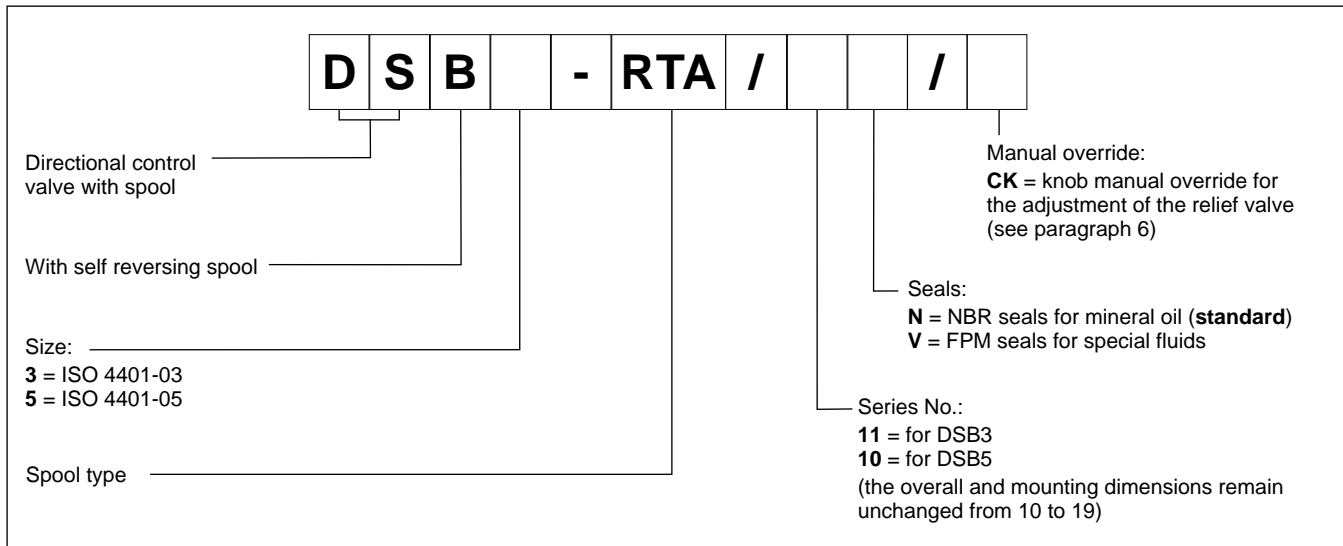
| D | S | B |  | - | RTA | / |  |  | / |  |
|---|---|---|---|---|---|---|---|---|---|---|

Directional control valve with spool

With self reversing spool

Size:
**3** = ISO 4401-03
**5** = ISO 4401-05

Spool type

Manual override:
**CK** = knob manual override for the adjustment of the relief valve (see paragraph 6)

Seals:
**N** = NBR seals for mineral oil (**standard**)
**V** = FPM seals for special fluids

Series No.:
**11** = for DSB3
**10** = for DSB5
(the overall and mounting dimensions remain unchanged from 10 to 19)